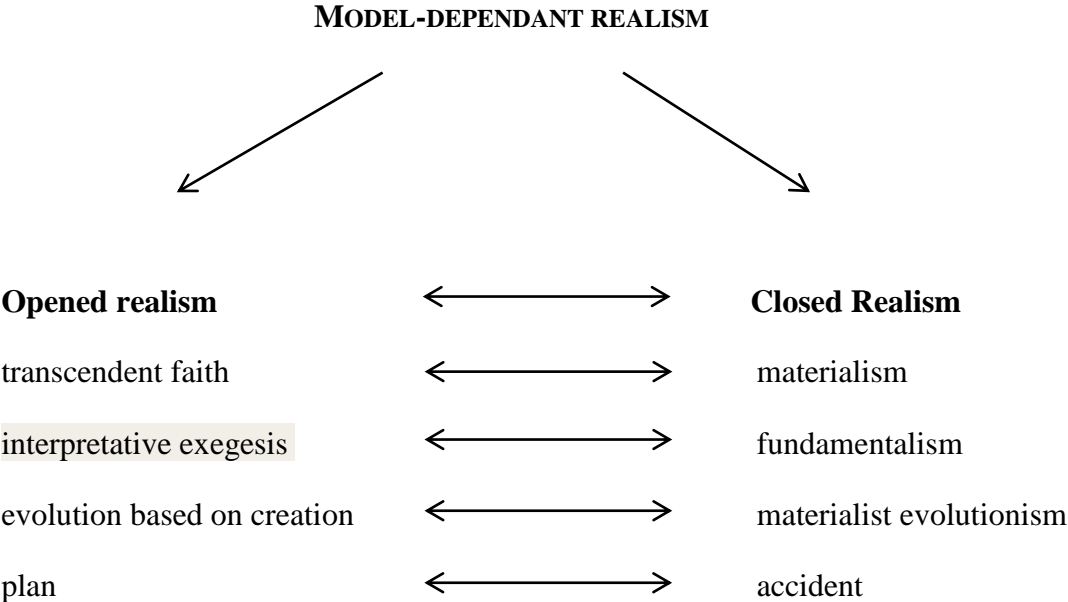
MODEL-DEPENDANT REALISM

| Opened realism | | Closed Realism |
|---|---|---|
| transcendent faith | ⟷ | materialism |
| interpretative exegesis | ⟷ | fundamentalism |
| evolution based on creation | ⟷ | materialist evolutionism |
| plan | ⟷ | accident |